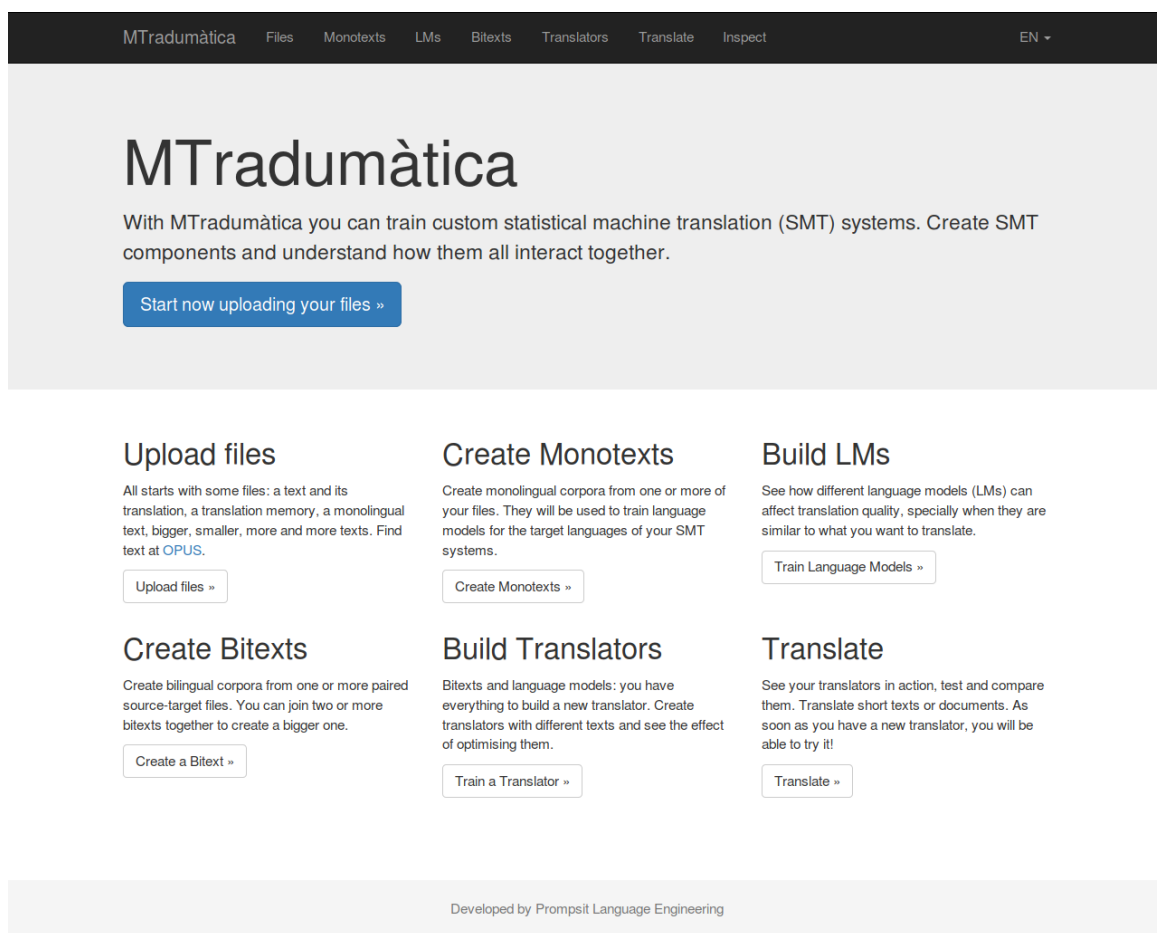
MTradumàtica Files Monotexts LMs Bitexts Translators Translate Inspect EN

MTradumàtica

With MTradumàtica you can train custom statistical machine translation (SMT) systems. Create SMT components and understand how them all interact together.

Start now uploading your files »

Upload files

All starts with some files: a text and its translation, a translation memory, a monolingual text, bigger, smaller, more and more texts. Find text at OPUS.

Upload files »

Create Monotexts

Create monolingual corpora from one or more of your files. They will be used to train language models for the target languages of your SMT systems.

Create Monotexts »

Build LMs

See how different language models (LMs) can affect translation quality, specially when they are similar to what you want to translate.

Train Language Models »

Create Bitexts

Create bilingual corpora from one or more paired source-target files. You can join two or more bitexts together to create a bigger one.

Create a Bitext »

Build Translators

Bitexts and language models: you have everything to build a new translator. Create translators with different texts and see the effect of optimising them.

Train a Translator »

Translate

See your translators in action, test and compare them. Translate short texts or documents. As soon as you have a new translator, you will be able to try it!

Translate »

Developed by Prompsit Language Engineering